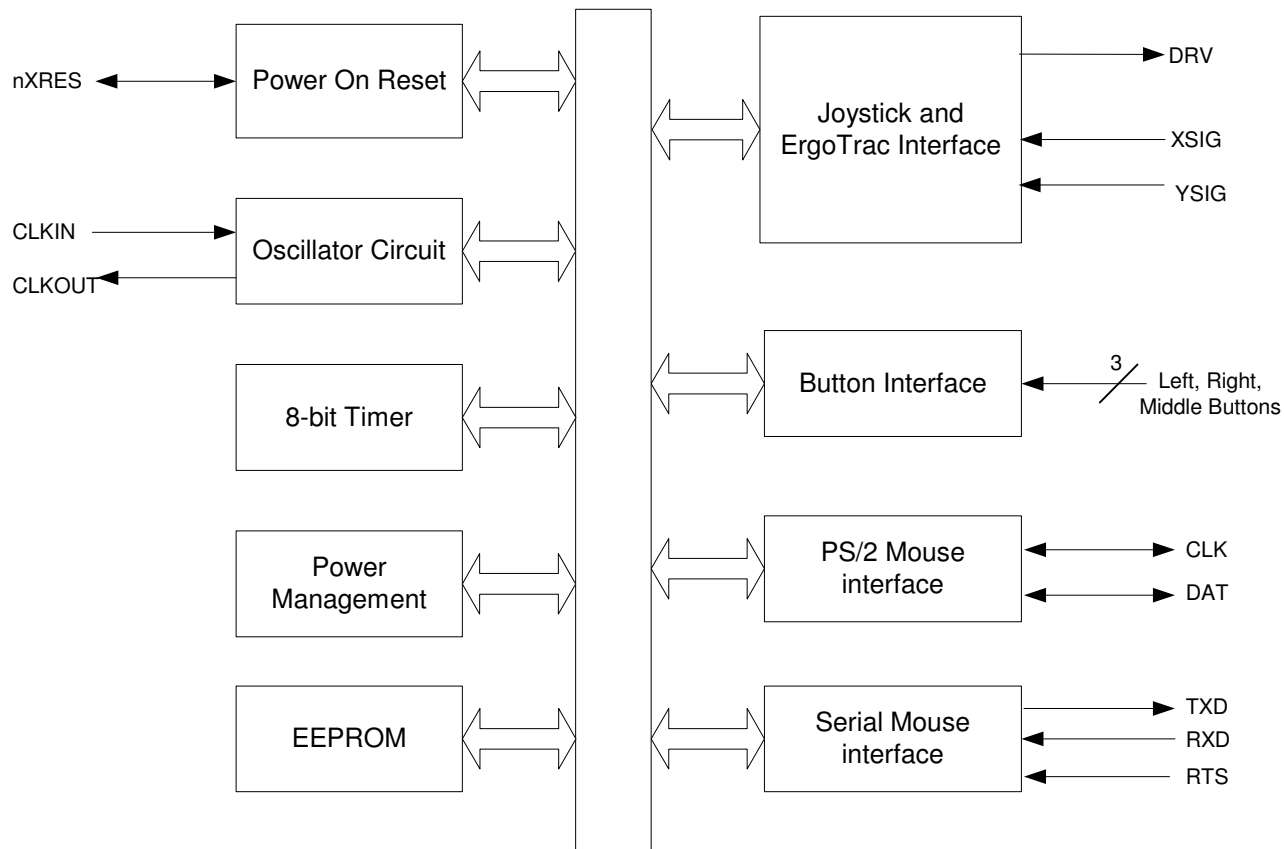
nXRES

Power On Reset

CLKIN

CLKOUT

Oscillator Circuit

8-bit Timer

Power Management

EEPROM

Joystick and ErgoTrac Interface

DRV

XSIG

YSIG

Button Interface

3

Left, Right, Middle Buttons

PS/2 Mouse interface

CLK

DAT

Serial Mouse interface

TXD

RXD

RTS